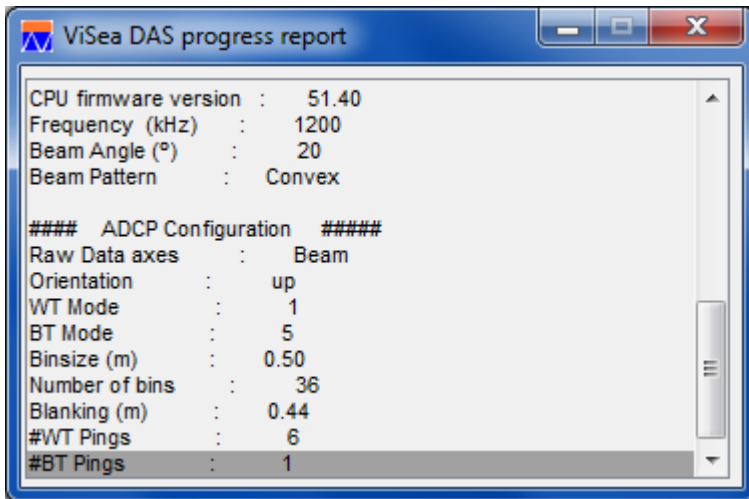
ViSea DAS progress report

CPU firmware version : 51.40
Frequency (kHz) : 1200
Beam Angle (º) : 20
Beam Pattern : Convex

#### ADCP Configuration #####
Raw Data axes : Beam
Orientation : up
WT Mode : 1
BT Mode : 5
Binsize (m) : 0.50
Number of bins : 36
Blanking (m) : 0.44
#WT Pings : 6
#BT Pings : 1